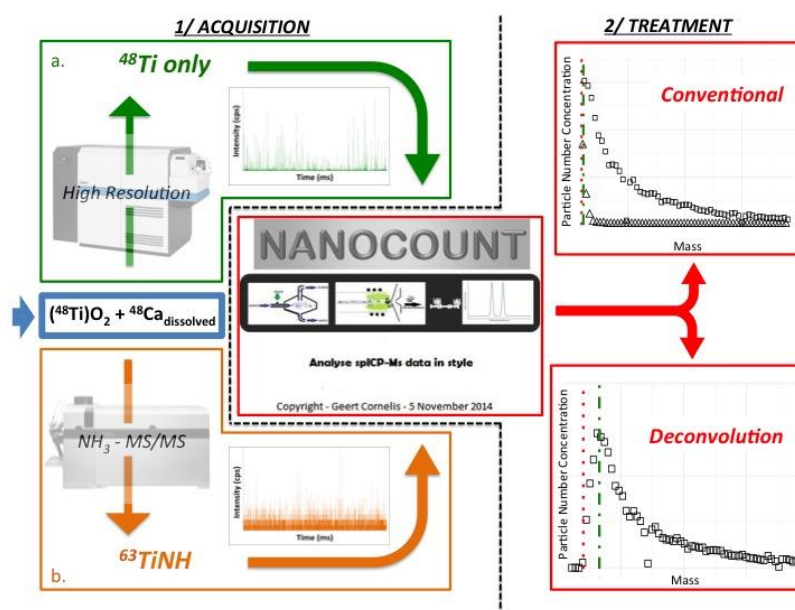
1/ ACQUISITION

a.

$^{48}$Ti only

Intensity (cps)

Time (ms)

High Resolution

($^{48}$Ti)O$_2$ + $^{48}$Ca$_{dissolved}$

NH$_3$ - MS/MS

Intensity (cps)

Time (ms)

$^{63}$TiNH

b.

NANOCOUNT

Analyse spICP-Ms data in style

Copyright - Geert Cornelis - 5 November 2014

2/ TREATMENT

Particle Number Concentration

Conventional

Mass

Particle Number Concentration

Deconvolution

Mass